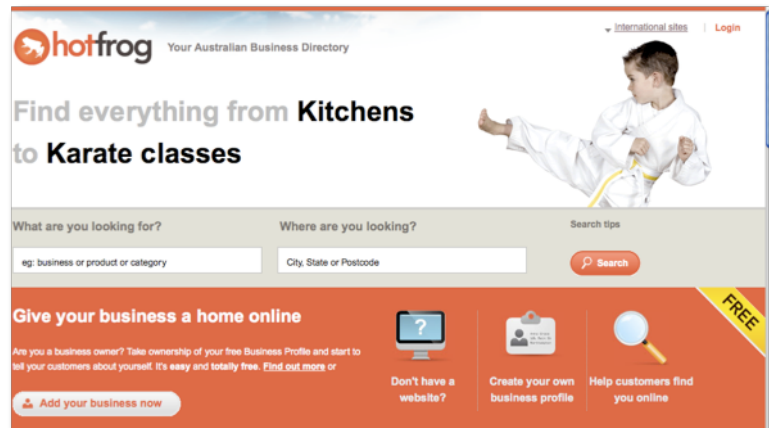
hotfrog Your Australian Business Directory

International sites | Login

Find everything from Kitchens to Karate classes

What are you looking for?

eg: business or product or category

Where are you looking?

City, State or Postcode

Search tips

Search

Give your business a home online

Are you a business owner? Take ownership of your free Business Profile and start to tell your customers about yourself. It's easy and totally free. Find out more or

Add your business now

?

Don't have a website?

Create your own business profile

Help customers find you online

FREE